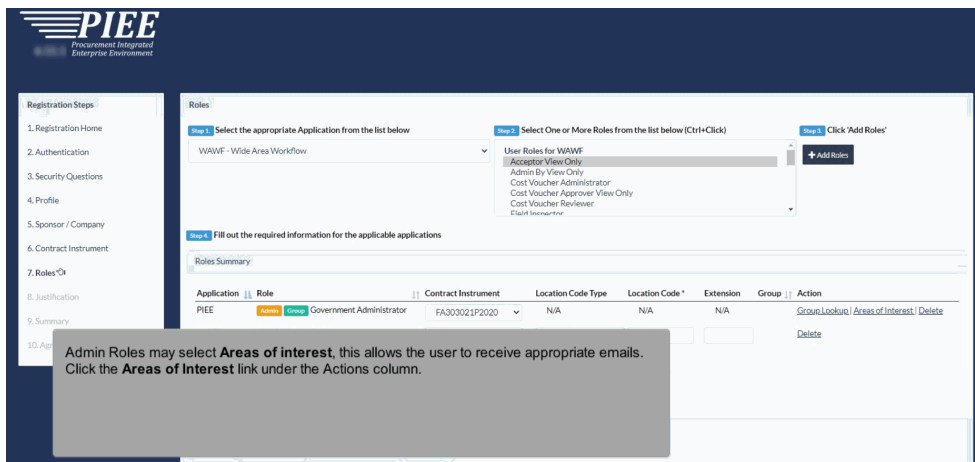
PIEE
Procurement Integrated Enterprise Environment

Registration Steps
1. Registration Home
2. Authentication
3. Security Questions
4. Profile
5. Sponsor / Company
6. Contract Instrument
7. Roles
8. Justification
9. Summary
10. Ag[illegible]

Roles

Step 1. Select the appropriate Application from the list below
WAWF - Wide Area Workflow

Step 2. Select One or More Roles from the list below (Ctrl+Click)
User Roles for WAWF
Acceptor View Only
Admin By View Only
Cost Voucher Administrator
Cost Voucher Approver View Only
Cost Voucher Reviewer
Field Inspector

Step 3. Click 'Add Roles'
+ Add Roles

Step 4. Fill out the required information for the applicable applications

Roles Summary

| Application | Role | Contract Instrument | Location Code Type | Location Code * | Extension | Group | Action |
|---|---|---|---|---|---|---|---|
| PIEE | Admin Group Government Administrator | FA303021P2020 | N/A | N/A | N/A | | Group Lookup \| Areas of Interest \| Delete |
| | | | | | | | Delete |

Admin Roles may select **Areas of interest**, this allows the user to receive appropriate emails. Click the **Areas of Interest** link under the Actions column.